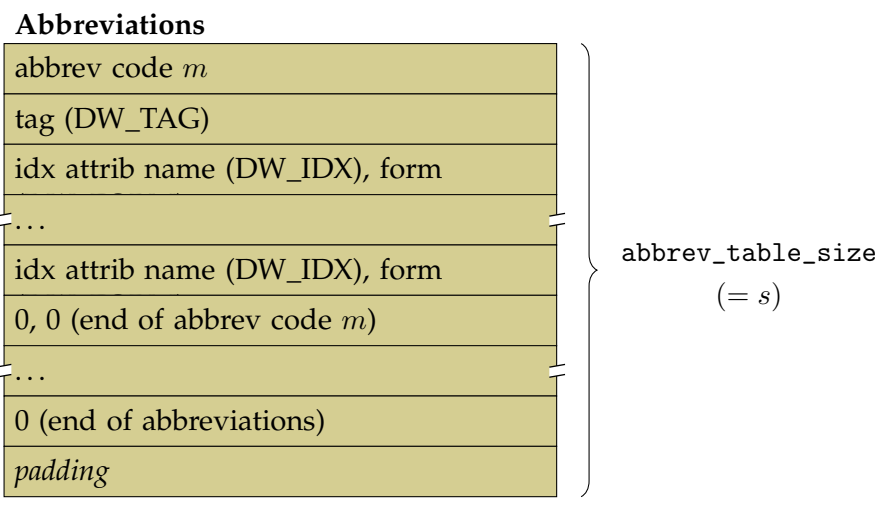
**Abbreviations**

abbrev code $m$

tag (DW_TAG)

idx attrib name (DW_IDX), form

...

idx attrib name (DW_IDX), form

0, 0 (end of abbrev code $m$)

...

0 (end of abbreviations)

*padding*

abbrev_table_size
$(= s)$